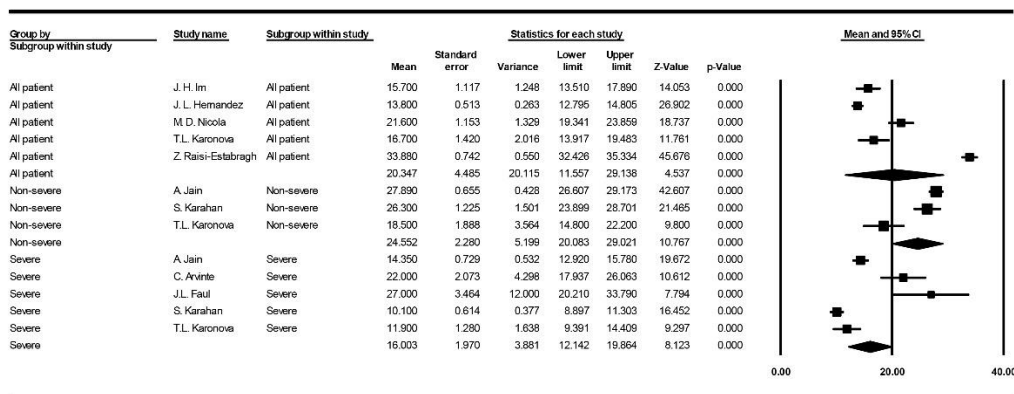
| Group by Subgroup within study | Study name | Subgroup within study | Mean | Standard error | Variance | Lower limit | Upper limit | Z-Value | p-Value |
|---|---|---|---|---|---|---|---|---|---|
| All patient | J. H. Im | All patient | 15.700 | 1.117 | 1.248 | 13.510 | 17.890 | 14.053 | 0.000 |
| All patient | J. L. Hernandez | All patient | 13.800 | 0.513 | 0.263 | 12.795 | 14.805 | 26.902 | 0.000 |
| All patient | M. D. Nicola | All patient | 21.600 | 1.153 | 1.329 | 19.341 | 23.859 | 18.737 | 0.000 |
| All patient | T.L. Karonova | All patient | 16.700 | 1.420 | 2.016 | 13.917 | 19.483 | 11.761 | 0.000 |
| All patient | Z. Raisi-Estabragh | All patient | 33.880 | 0.742 | 0.550 | 32.426 | 35.334 | 45.676 | 0.000 |
| All patient | | | 20.347 | 4.485 | 20.115 | 11.557 | 29.138 | 4.537 | 0.000 |
| Non-severe | A. Jain | Non-severe | 27.890 | 0.655 | 0.428 | 26.607 | 29.173 | 42.607 | 0.000 |
| Non-severe | S. Karahan | Non-severe | 26.300 | 1.225 | 1.501 | 23.899 | 28.701 | 21.465 | 0.000 |
| Non-severe | T.L. Karonova | Non-severe | 18.500 | 1.888 | 3.564 | 14.800 | 22.200 | 9.800 | 0.000 |
| Non-severe | | | 24.552 | 2.280 | 5.199 | 20.083 | 29.021 | 10.767 | 0.000 |
| Severe | A. Jain | Severe | 14.350 | 0.729 | 0.532 | 12.920 | 15.780 | 19.672 | 0.000 |
| Severe | C. Arvinte | Severe | 22.000 | 2.073 | 4.298 | 17.937 | 26.063 | 10.612 | 0.000 |
| Severe | J.L. Faul | Severe | 27.000 | 3.464 | 12.000 | 20.210 | 33.790 | 7.794 | 0.000 |
| Severe | S. Karahan | Severe | 10.100 | 0.614 | 0.377 | 8.897 | 11.303 | 16.452 | 0.000 |
| Severe | T.L. Karonova | Severe | 11.900 | 1.280 | 1.638 | 9.391 | 14.409 | 9.297 | 0.000 |
| Severe | | | 16.003 | 1.970 | 3.881 | 12.142 | 19.864 | 8.123 | 0.000 |

Statistics for each study

Mean and 95% CI

0.00 20.00 40.00